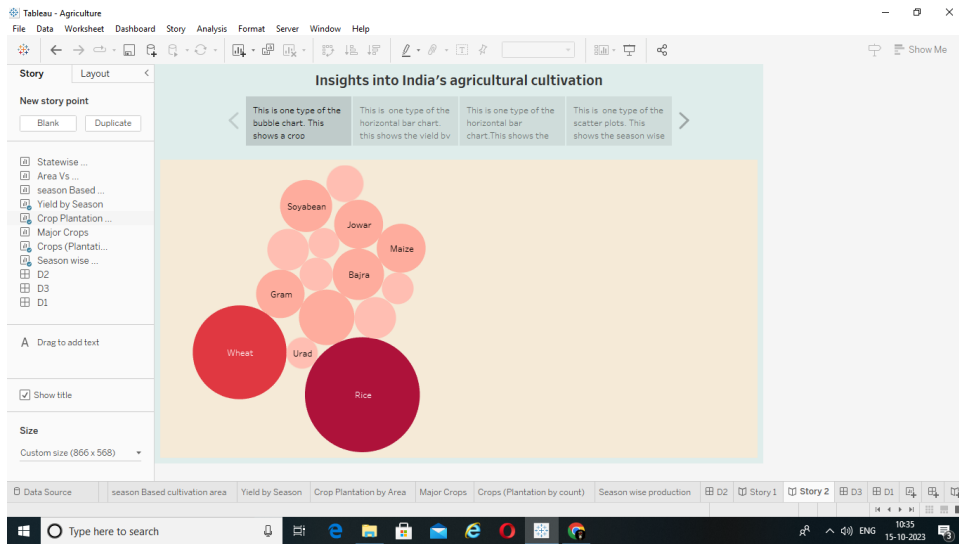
Tableau - Agriculture
File Data Worksheet Dashboard Story Analysis Format Server Window Help

Show Me

Story Layout

New story point
Blank Duplicate

Statewise ...
Area Vs ...
season Based ...
Yield by Season
Crop Plantation ...
Major Crops
Crops (Plantati...
Season wise ...
D2
D3
D1

Drag to add text

Show title

Size
Custom size (866 x 568)

Insights into India's agricultural cultivation

This is one type of the bubble chart. This shows a croo
This is one type of the horizontal bar chart. this shows the yield bv
This is one type of the horizontal bar chart.This shows the
This is one type of the scatter plots. This shows the season wise

Soyabean
Jowar
Maize
Bajra
Gram
Wheat
Urad
Rice

Data Source | season Based cultivation area | Yield by Season | Crop Plantation by Area | Major Crops | Crops (Plantation by count) | Season wise production | D2 | Story 1 | Story 2 | D3 | D1

Type here to search
ENG 10:35 15-10-2023 3